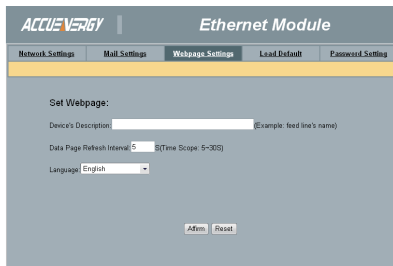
ACCUENERGY | Ethernet Module

Network Settings | Mail Settings | Webpage Settings | Load Default | Password Setting

Set Webpage:

Device's Description: (Example: feed line's name)

Data Page Refresh Interval: 5 S(Time Scope: 5~30S)

Language: English

Affirm Reset